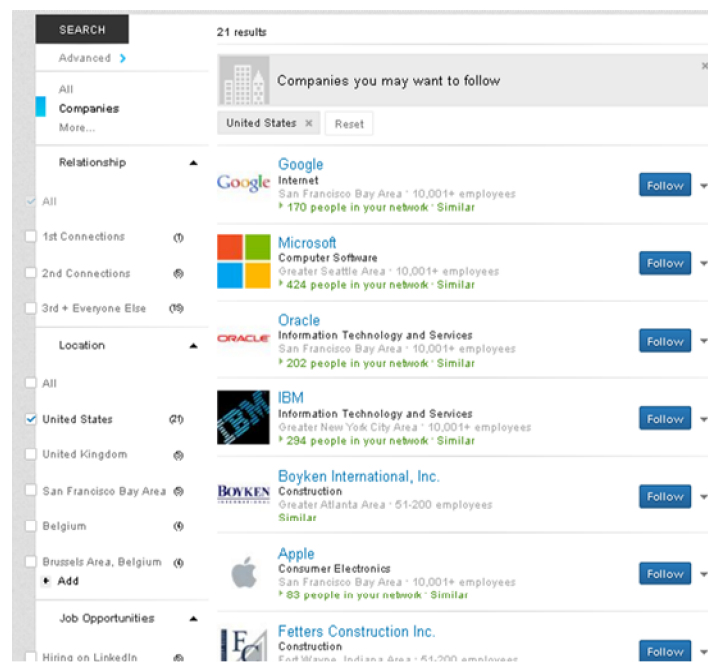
SEARCH

Advanced >

All
Companies
More...

Relationship

All

1st Connections (1)

2nd Connections (5)

3rd + Everyone Else (15)

Location

All

United States (21)

United Kingdom (5)

San Francisco Bay Area (5)

Belgium (4)

Brussels Area, Belgium (4)

+ Add

Job Opportunities

Hiring on LinkedIn (5)

21 results

Companies you may want to follow

United States × Reset

Google
Google
Internet
San Francisco Bay Area · 10,001+ employees
170 people in your network · Similar
Follow

Microsoft
Computer Software
Greater Seattle Area · 10,001+ employees
424 people in your network · Similar
Follow

ORACLE
Oracle
Information Technology and Services
San Francisco Bay Area · 10,001+ employees
202 people in your network · Similar
Follow

IBM
IBM
Information Technology and Services
Greater New York City Area · 10,001+ employees
294 people in your network · Similar
Follow

BOYKEN
Boyken International, Inc.
Construction
Greater Atlanta Area · 51-200 employees
Similar
Follow

Apple
Consumer Electronics
San Francisco Bay Area · 10,001+ employees
83 people in your network · Similar
Follow

Fetters Construction Inc.
Construction
Fort Wayne, Indiana Area · 51-200 employees
Follow